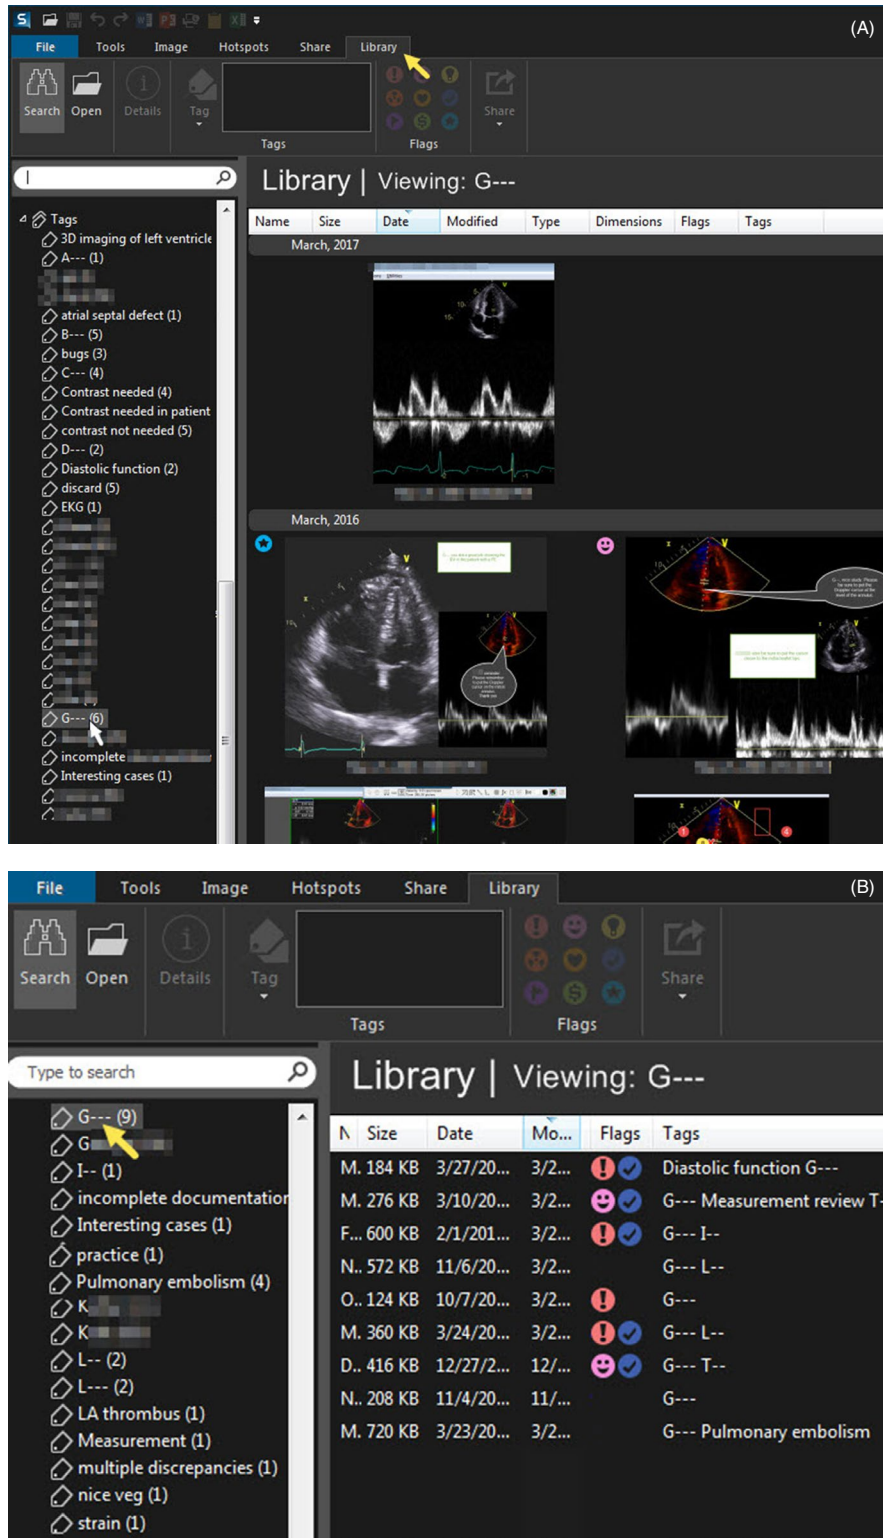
(A)

File Tools Image Hotspots Share Library

Search Open Details Tag Tags Flags Share

Library | Viewing: G---

Tags
3D imaging of left ventricle
A--- (1)
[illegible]
atrial septal defect (1)
B--- (5)
bugs (3)
C--- (4)
Contrast needed (4)
Contrast needed in patient
contrast not needed (5)
D--- (2)
Diastolic function (2)
discard (5)
EKG (1)
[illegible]
G--- (6)
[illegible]
incomplete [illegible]
Interesting cases (1)
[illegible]

| Name | Size | Date | Modified | Type | Dimensions | Flags | Tags |
|---|---|---|---|---|---|---|---|

March, 2017

March, 2016

(B)

File Tools Image Hotspots Share Library

Search Open Details Tag Tags Flags Share

Type to search

Library | Viewing: G---

G--- (9)
G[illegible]
I-- (1)
incomplete documentation
Interesting cases (1)
practice (1)
Pulmonary embolism (4)
K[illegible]
K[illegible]
L-- (2)
L--- (2)
LA thrombus (1)
Measurement (1)
multiple discrepancies (1)
nice veg (1)
strain (1)

| N | Size | Date | Mo... | Flags | Tags |
|---|---|---|---|---|---|
| M. | 184 KB | 3/27/20... | 3/2... | | Diastolic function G--- |
| M. | 276 KB | 3/10/20... | 3/2... | | G--- Measurement review T- |
| F... | 600 KB | 2/1/201... | 3/2... | | G--- I-- |
| N.. | 572 KB | 11/6/20... | 3/2... | | G--- L-- |
| O.. | 124 KB | 10/7/20... | 3/2... | | G--- |
| M. | 360 KB | 3/24/20... | 3/2... | | G--- L-- |
| D.. | 416 KB | 12/27/2... | 12/... | | G--- T-- |
| N.. | 208 KB | 11/4/20... | 11/... | | G--- |
| M. | 720 KB | 3/23/20... | 3/2... | | G--- Pulmonary embolism |